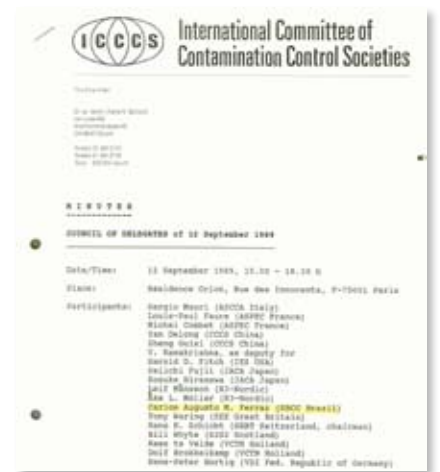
ICCCS International Committee of Contamination Control Societies

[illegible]

M I N U T E S

COUNCIL OF DELEGATES of 12 September 1989

Date/Time: 12 September 1989, 15.30 - 18.30 h

Place: Résidence Orion, Rue des Innocents, F-75001 Paris

Participants: Sergio Mauri (ASCCA Italy)
Louis-Paul Faure (ASPEC France)
Michel Combet (ASPEC France)
Yan DeLong (CCCS China)
Zheng Guiwi (CCCS China)
V. Ramakrishna, as deputy for
Harold D. Pitch (IES USA)
Daiichi Fujii (JACA Japan)
Kosuke Hirasawa (JACA Japan)
Leif Månsson (R3-Nordic)
Åke L. Möller (R3-Nordic)
Carlos Augusto M. Ferraz (SBCC Brazil)
Tony Waring (SEE Great Britain)
Hans R. Schicht (SRRT Switzerland, chairman)
Bill Whyte (S2C2 Scotland)
Kees te Velde (VCCN Holland)
Dolf Brokkelkamp (VCCN Holland)
Hans-Peter Hortig (VDI Fed. Republic of Germany)